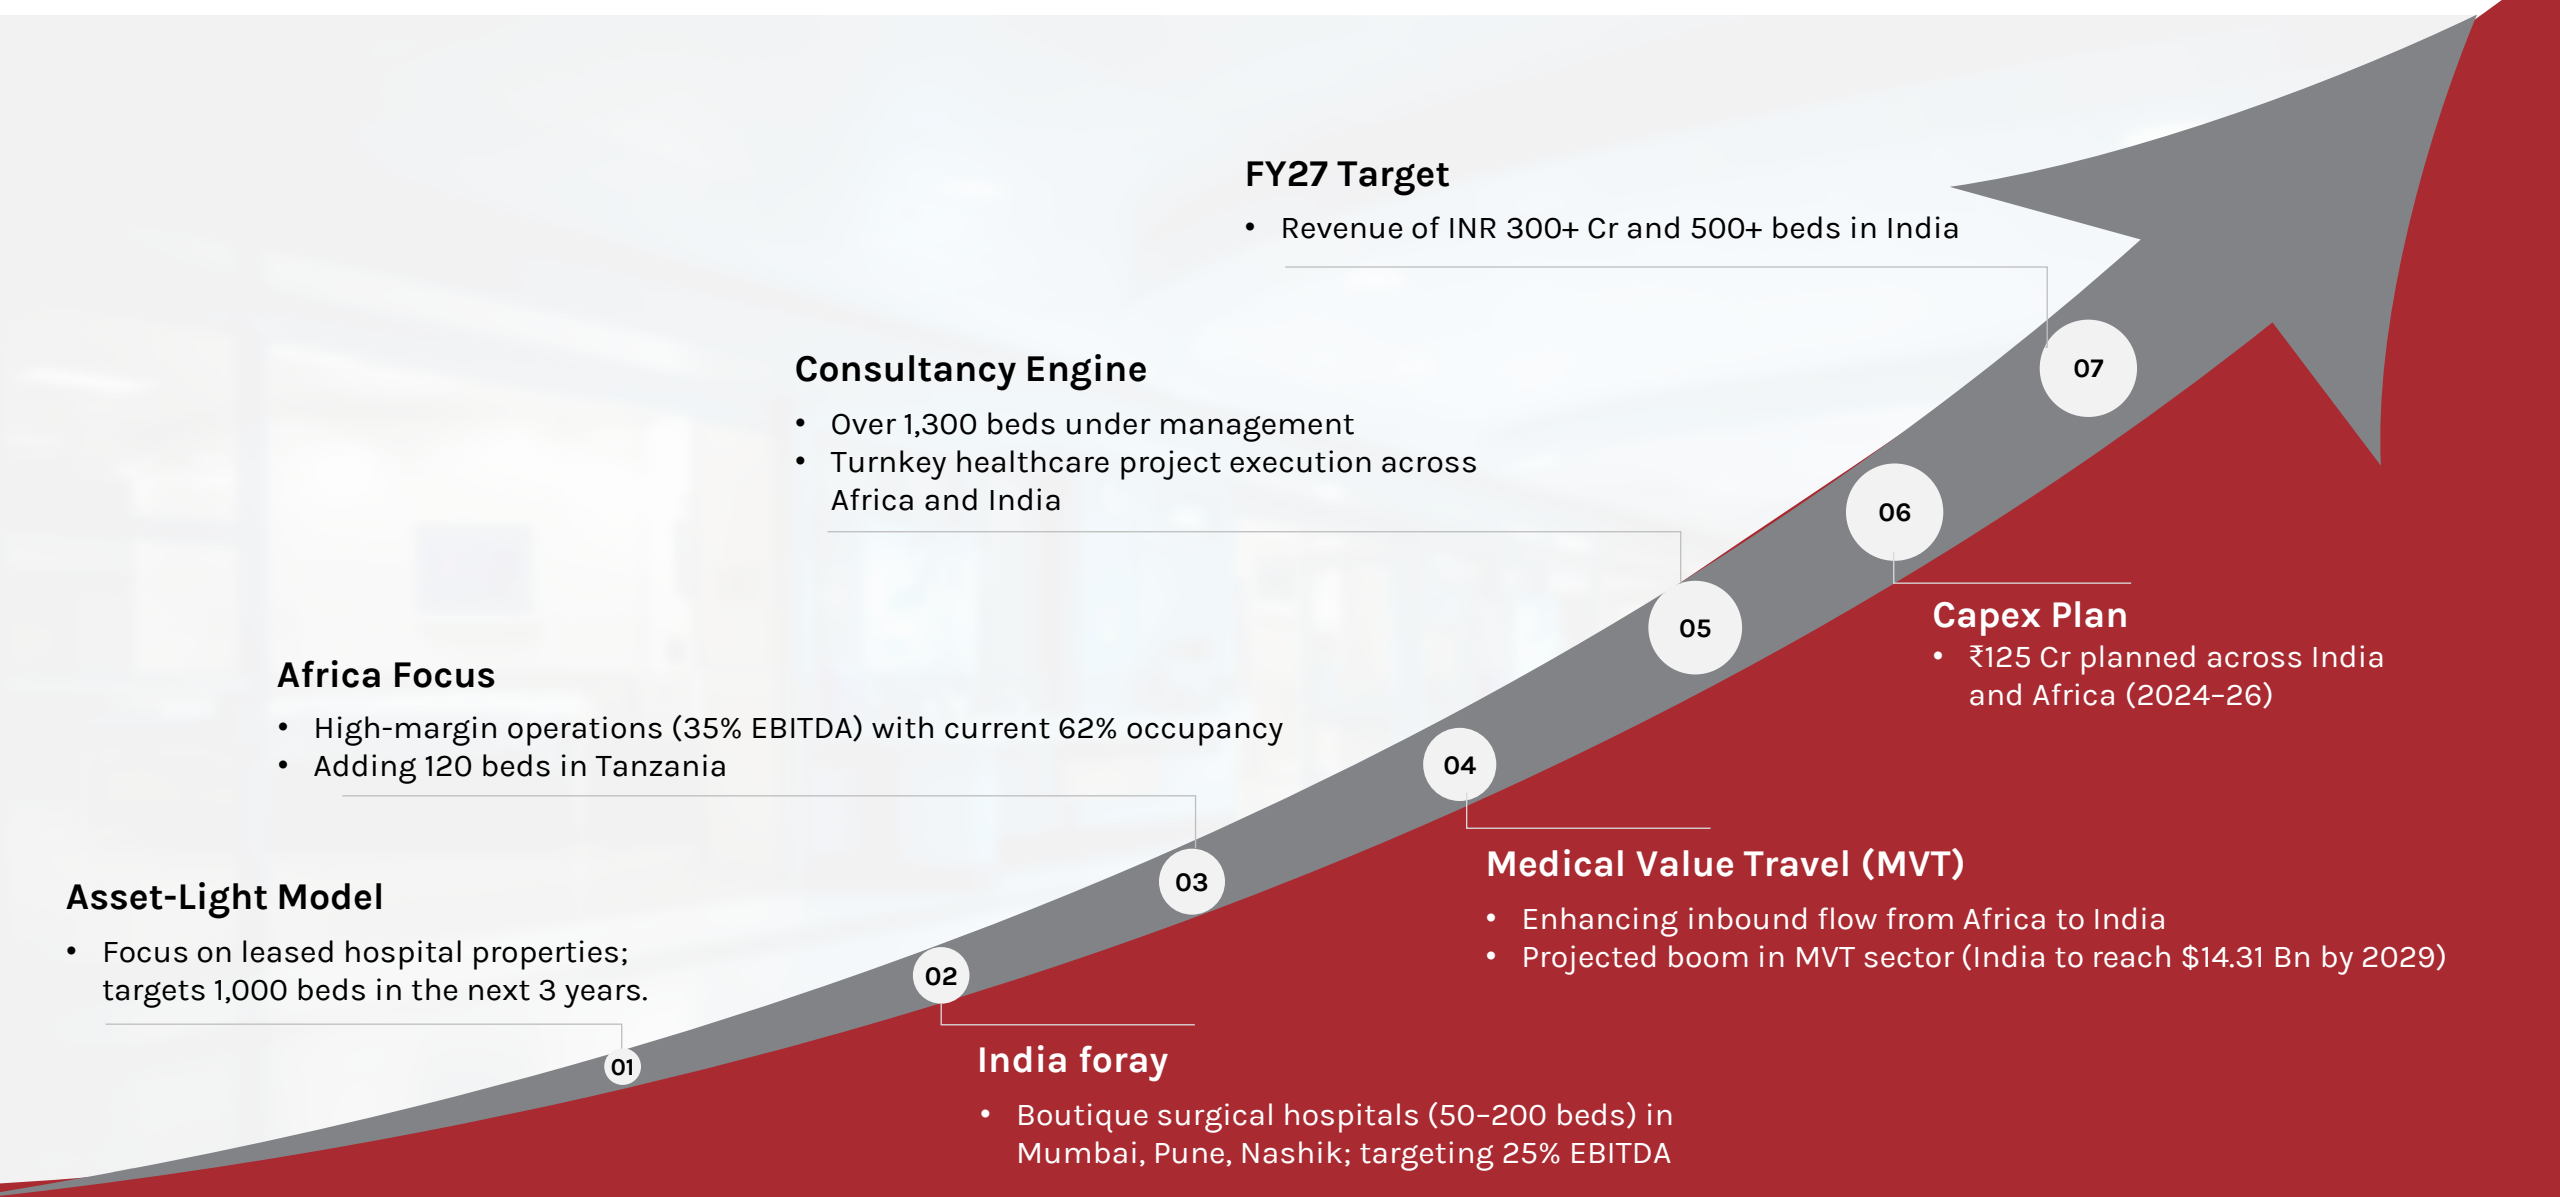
FY27 Target

- Revenue of INR 300+ Cr and 500+ beds in India

07

Consultancy Engine

- Over 1,300 beds under management
- Turnkey healthcare project execution across Africa and India

06

05

Capex Plan

- ₹125 Cr planned across India and Africa (2024–26)

Africa Focus

- High-margin operations (35% EBITDA) with current 62% occupancy
- Adding 120 beds in Tanzania

04

Medical Value Travel (MVT)

- Enhancing inbound flow from Africa to India
- Projected boom in MVT sector (India to reach $14.31 Bn by 2029)

03

Asset-Light Model

- Focus on leased hospital properties; targets 1,000 beds in the next 3 years.

02

01

India foray

- Boutique surgical hospitals (50–200 beds) in Mumbai, Pune, Nashik; targeting 25% EBITDA